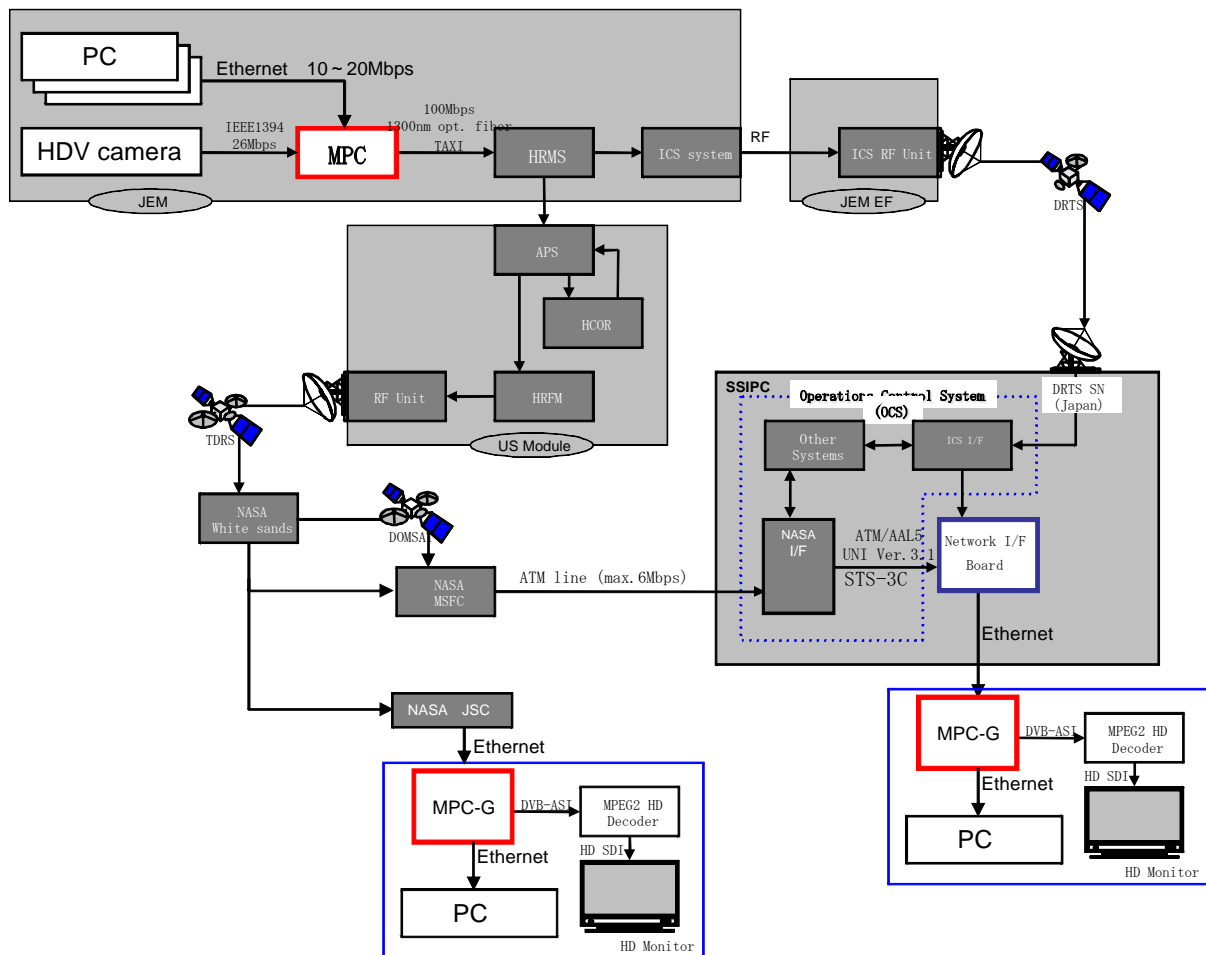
PC
Ethernet 10～20Mbps
HDV camera
IEEE1394
26Mbps
MPC
100Mbps
1300nm opt. fiber
TAXI
HRMS
ICS system
RF
ICS RF Unit
JEM
JEM EF
DRTS
APS
HCOR
HRFM
RF Unit
US Module
TDRS
SSIPC
Operations Control System
(OCS)
DRTS SN
(Japan)
Other Systems
ICS I/F
NASA White sands
DOMSAT
NASA I/F
ATM/AAL5
UNI Ver.3.1
STS-3C
Network I/F Board
NASA MSFC
ATM line (max.6Mbps)
Ethernet
NASA JSC
Ethernet
MPC-G
DVB-ASI
MPEG2 HD Decoder
HD SDI
Ethernet
PC
HD Monitor
MPC-G
DVB-ASI
MPEG2 HD Decoder
HD SDI
Ethernet
PC
HD Monitor